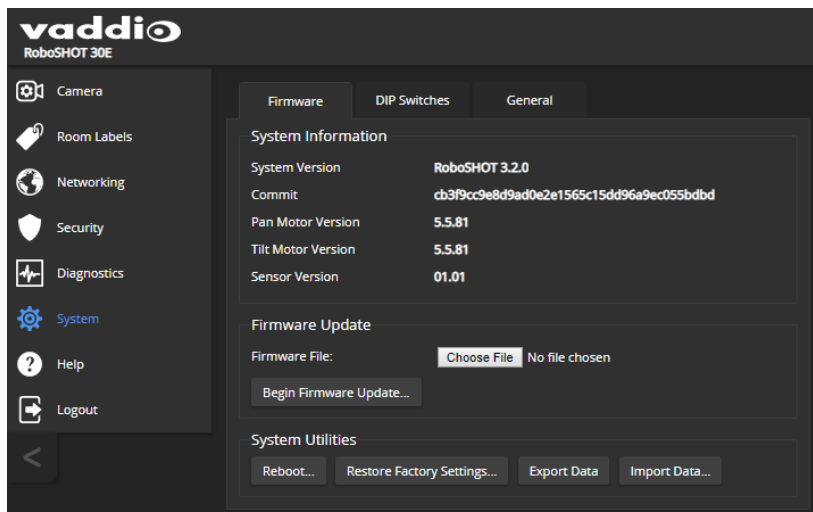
vaddio
RoboSHOT 30E

Camera
Room Labels
Networking
Security
Diagnostics
System
Help
Logout
<

Firmware
DIP Switches
General

System Information

| System Version | RoboSHOT 3.2.0 |
|---|---|
| Commit | cb3f9cc9e8d9ad0e2e1565c15dd96a9ec055bdbd |
| Pan Motor Version | 5.5.81 |
| Tilt Motor Version | 5.5.81 |
| Sensor Version | 01.01 |

Firmware Update
Firmware File: Choose File No file chosen
Begin Firmware Update...

System Utilities
Reboot... Restore Factory Settings... Export Data Import Data...